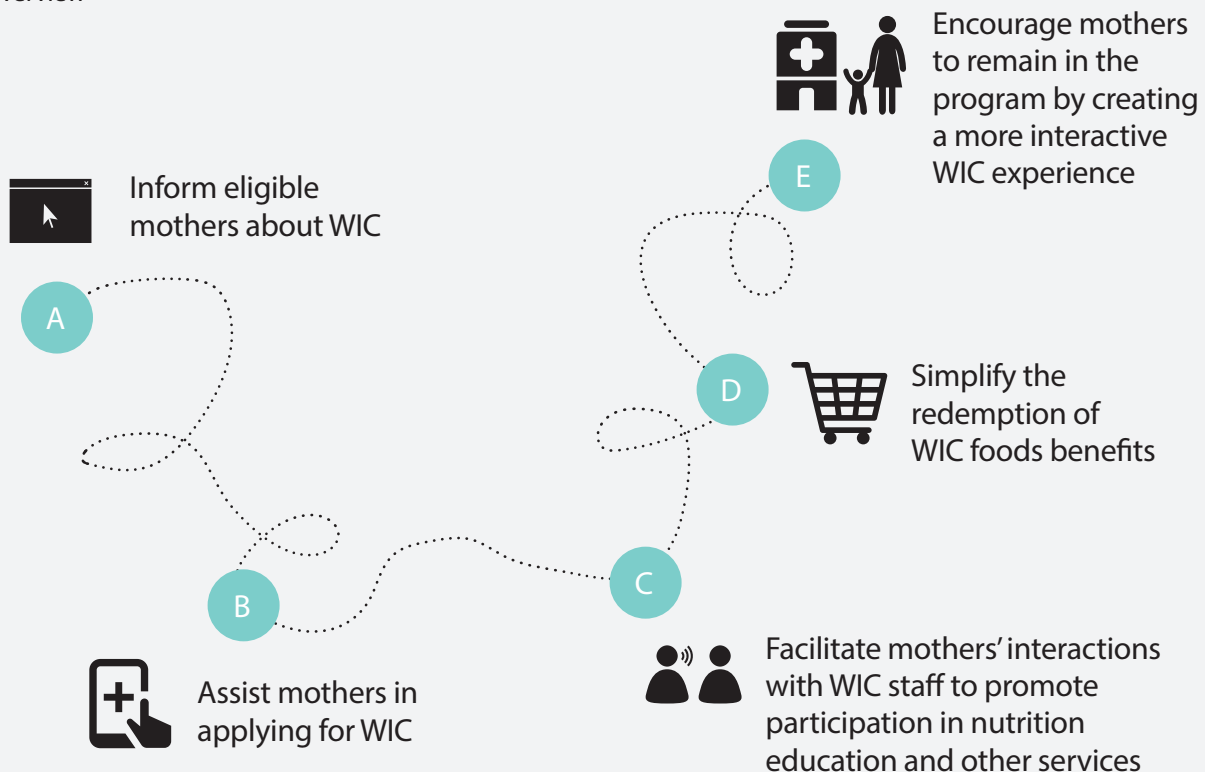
Encourage mothers to remain in the program by creating a more interactive WIC experience

E

Inform eligible mothers about WIC

A

D

Simplify the redemption of WIC foods benefits

C

B

Facilitate mothers' interactions with WIC staff to promote participation in nutrition education and other services

Assist mothers in applying for WIC